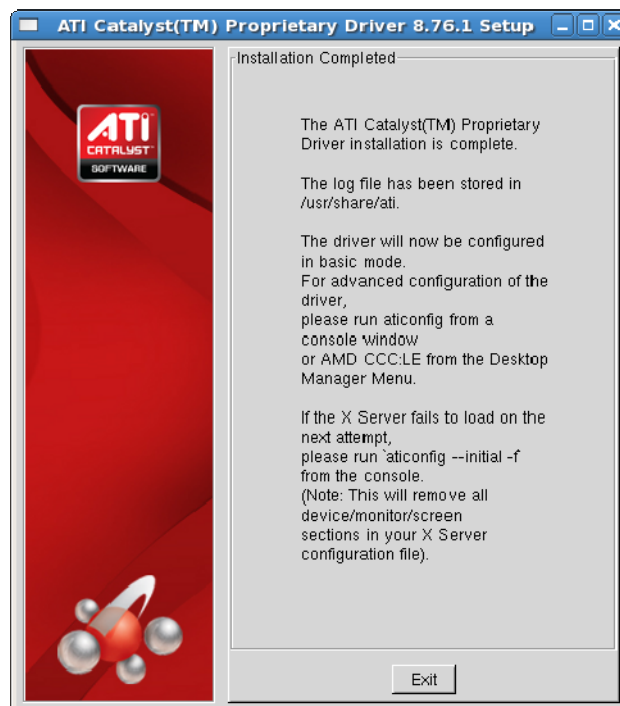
ATI Catalyst(TM) Proprietary Driver 8.76.1 Setup

ATI
CATALYST
SOFTWARE

Installation Completed

The ATI Catalyst(TM) Proprietary Driver installation is complete.

The log file has been stored in /usr/share/ati.

The driver will now be configured in basic mode.
For advanced configuration of the driver,
please run aticonfig from a console window
or AMD CCC:LE from the Desktop Manager Menu.

If the X Server fails to load on the next attempt,
please run `aticonfig --initial -f from the console.
(Note: This will remove all device/monitor/screen sections in your X Server configuration file).

Exit